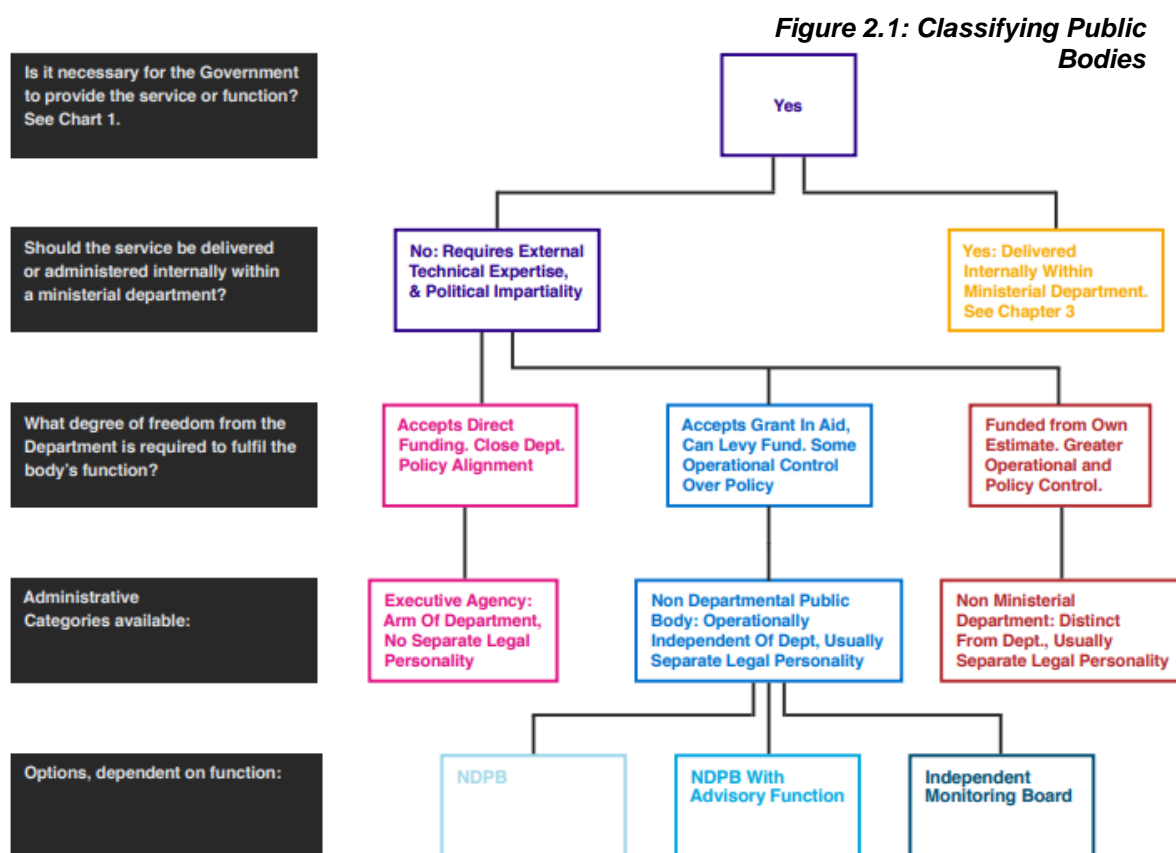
Figure 2.1: Classifying Public Bodies

Is it necessary for the Government to provide the service or function? See Chart 1.

Yes

Should the service be delivered or administered internally within a ministerial department?

No: Requires External Technical Expertise, & Political Impartiality

Yes: Delivered Internally Within Ministerial Department. See Chapter 3

What degree of freedom from the Department is required to fulfil the body's function?

Accepts Direct Funding. Close Dept. Policy Alignment

Accepts Grant In Aid, Can Levy Fund. Some Operational Control Over Policy

Funded from Own Estimate. Greater Operational and Policy Control.

Administrative Categories available:

Executive Agency: Arm Of Department, No Separate Legal Personality

Non Departmental Public Body: Operationally Independent Of Dept, Usually Separate Legal Personality

Non Ministerial Department: Distinct From Dept., Usually Separate Legal Personality

Options, dependent on function:

NDPB

NDPB With Advisory Function

Independent Monitoring Board